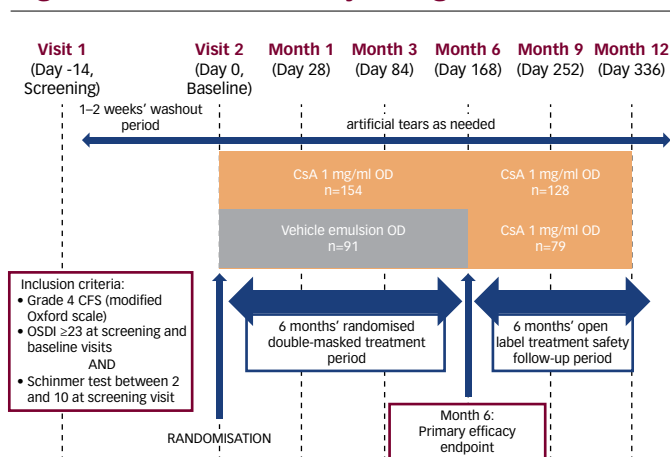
Visit 1 (Day -14, Screening)

Visit 2 (Day 0, Baseline)

Month 1 (Day 28)

Month 3 (Day 84)

Month 6 (Day 168)

Month 9 (Day 252)

Month 12 (Day 336)

1–2 weeks' washout period

artificial tears as needed

CsA 1 mg/ml OD n=154

CsA 1 mg/ml OD n=128

Vehicle emulsion OD n=91

CsA 1 mg/ml OD n=79

Inclusion criteria:
• Grade 4 CFS (modified Oxford scale)
• OSDI ≥23 at screening and baseline visits
AND
• Schinmer test between 2 and 10 at screening visit

6 months' randomised double-masked treatment period

6 months' open label treatment safety follow-up period

RANDOMISATION

Month 6: Primary efficacy endpoint